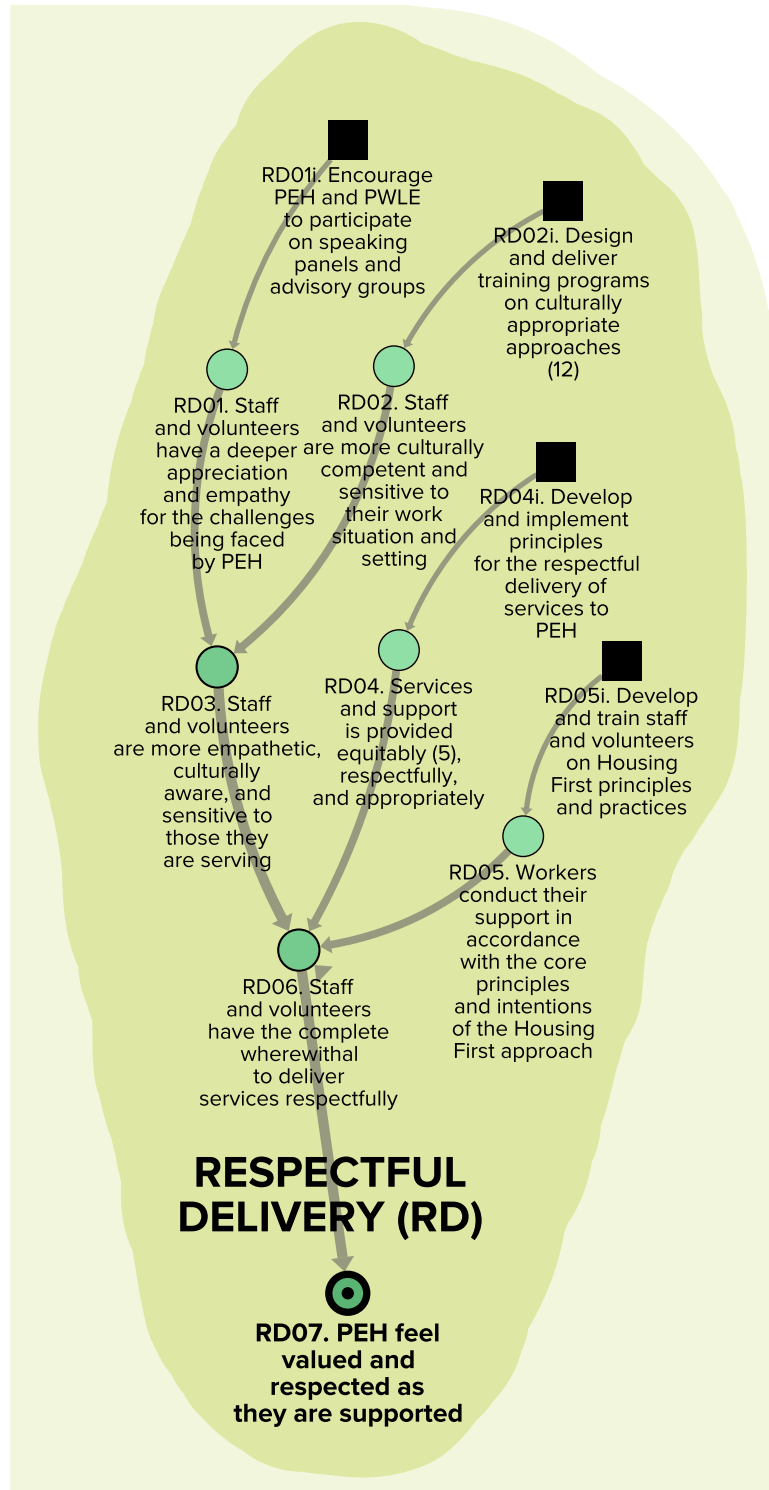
RD01i. Encourage PEH and PWLE to participate on speaking panels and advisory groups

RD02i. Design and deliver training programs on culturally appropriate approaches (12)

RD01. Staff and volunteers have a deeper appreciation and empathy for the challenges being faced by PEH

RD02. Staff and volunteers are more culturally competent and sensitive to their work situation and setting

RD04i. Develop and implement principles for the respectful delivery of services to PEH

RD03. Staff and volunteers are more empathetic, culturally aware, and sensitive to those they are serving

RD04. Services and support is provided equitably (5), respectfully, and appropriately

RD05i. Develop and train staff and volunteers on Housing First principles and practices

RD05. Workers conduct their support in accordance with the core principles and intentions of the Housing First approach

RD06. Staff and volunteers have the complete wherewithal to deliver services respectfully

RESPECTFUL DELIVERY (RD)

RD07. PEH feel valued and respected as they are supported